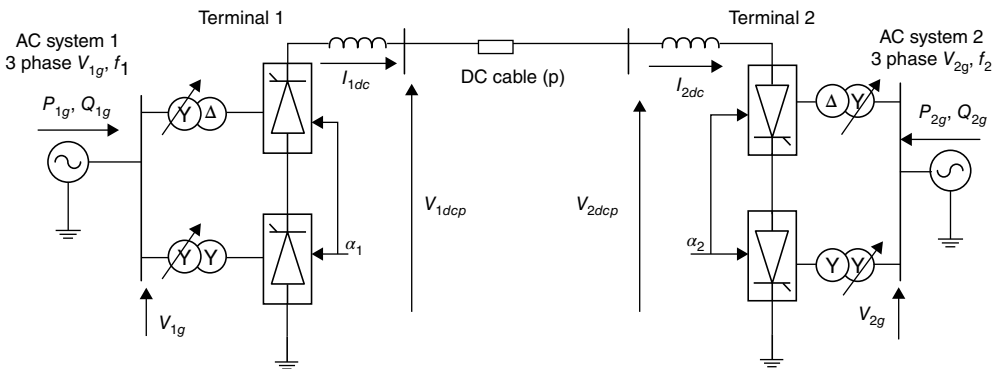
Terminal 1

Terminal 2

AC system 1
3 phase $V_{1g}$, $f_1$

$P_{1g}$, $Q_{1g}$

Y Δ

Y Y

$I_{1dc}$

DC cable (p)

$I_{2dc}$

AC system 2
3 phase $V_{2g}$, $f_2$

$P_{2g}$, $Q_{2g}$

Δ Y

Y Y

$\alpha_1$

$V_{1dcp}$

$V_{2dcp}$

$\alpha_2$

$V_{1g}$

$V_{2g}$